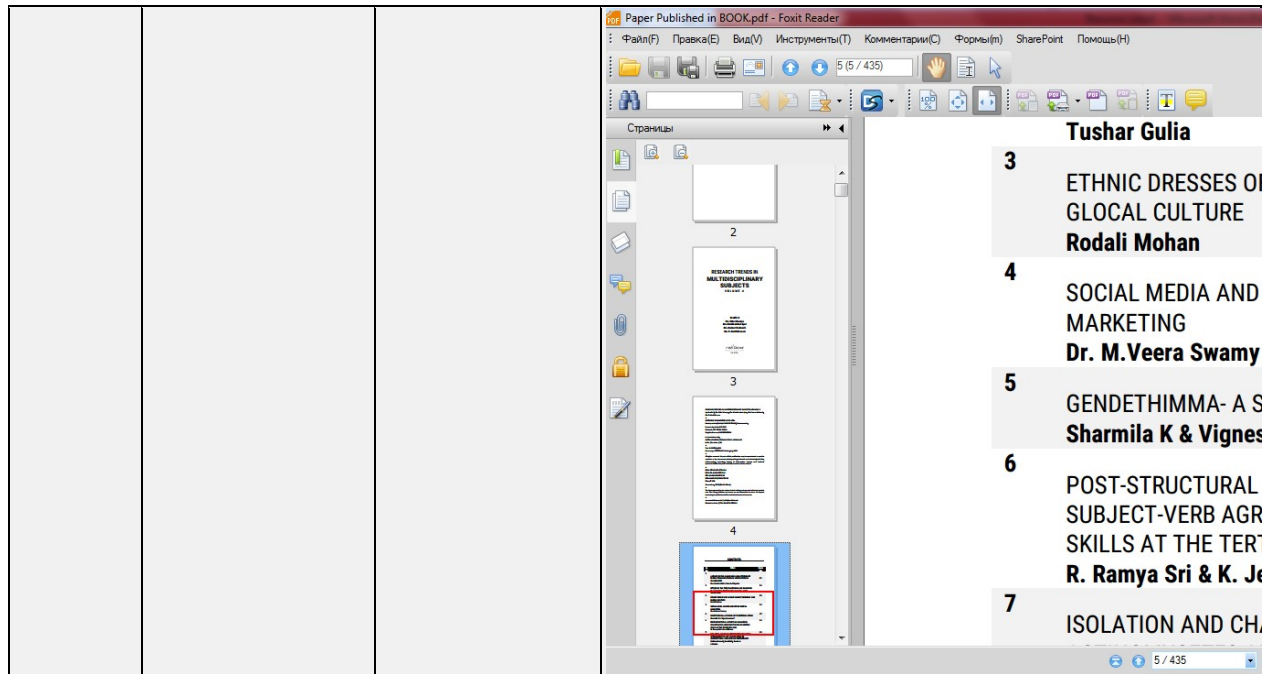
Paper Published in BOOK.pdf - Foxit Reader

Файл(F) Правка(E) Вид(V) Инструменты(T) Комментарии(C) Формы(m) SharePoint Помощь(H)

5 (5 / 435)

Страницы

2

RESEARCH TRENDS IN MULTIDISCIPLINARY SUBJECTS

3

4

Tushar Gulia

3

ETHNIC DRESSES O
GLOCAL CULTURE
Rodali Mohan

4

SOCIAL MEDIA AND
MARKETING
Dr. M.Veera Swamy

5

GENDETHIMMA- A S
Sharmila K & Vignes

6

POST-STRUCTURAL
SUBJECT-VERB AGR
SKILLS AT THE TER
R. Ramya Sri & K. J

7

ISOLATION AND CH

5 / 435